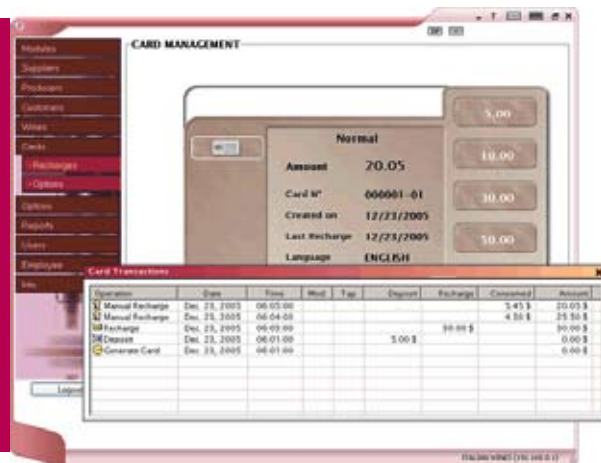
Modules
Suppliers
Producers
Customers
Wines
Cards
· Recharges
· Options
Options
Reports
Users
Employee
Info

CARD MANAGEMENT

Normal
Amount 20.05
Card N° 000001-01
Created on 12/23/2005
Last Recharge 12/23/2005
Language ENGLISH

5.00
10.00
30.00
50.00

Card Transactions

| Operation | Date | Time | Wid | Tap | Deposit | Recharge | Consumed | Amount |
|---|---|---|---|---|---|---|---|---|
| Manual Recharge | Dec. 23, 2005 | 06:05:00 | | | | | 5.45 $ | 20.05 $ |
| Manual Recharge | Dec. 23, 2005 | 06:04:00 | | | | | 4.50 $ | 25.50 $ |
| Recharge | Dec. 23, 2005 | 06:03:00 | | | | 30.00 $ | | 30.00 $ |
| Deposit | Dec. 23, 2005 | 06:01:00 | | | 5.00 $ | | | 0.00 $ |
| Generate Card | Dec. 23, 2005 | 06:01:00 | | | | | | 0.00 $ |

Logout

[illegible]